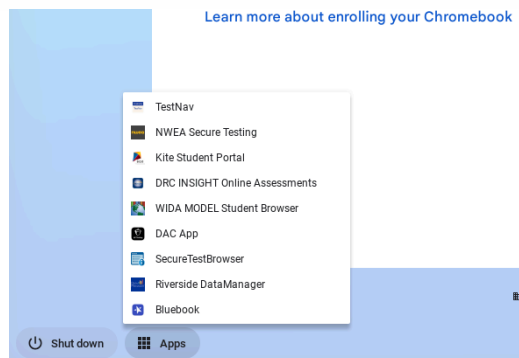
Learn more about enrolling your Chromebook

TestNav
NWEA Secure Testing
Kite Student Portal
DRC INSIGHT Online Assessments
WIDA MODEL Student Browser
DAC App
SecureTestBrowser
Riverside DataManager
Bluebook

Shut down
Apps